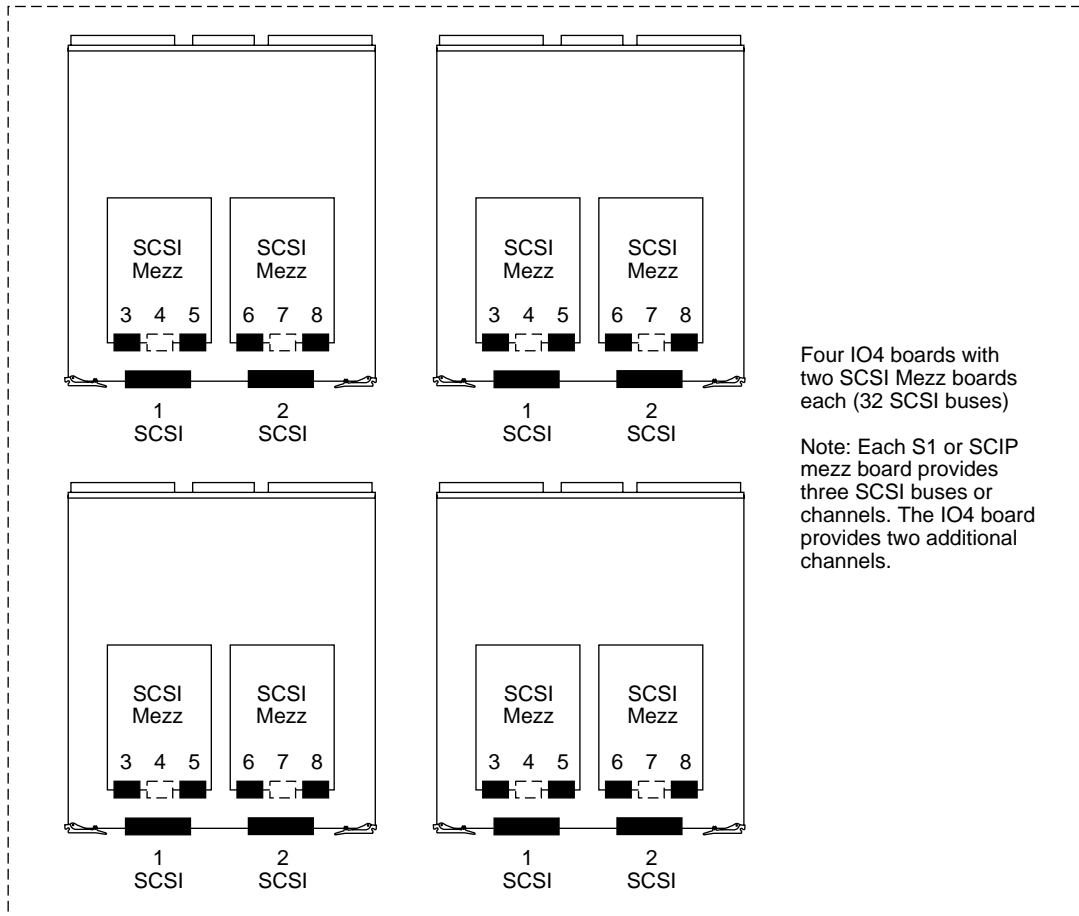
SCSI Mezz
3 4 5

SCSI Mezz
6 7 8

1 SCSI
2 SCSI

SCSI Mezz
3 4 5

SCSI Mezz
6 7 8

1 SCSI
2 SCSI

Four IO4 boards with two SCSI Mezz boards each (32 SCSI buses)

Note: Each S1 or SCIP mezz board provides three SCSI buses or channels. The IO4 board provides two additional channels.

SCSI Mezz
3 4 5

SCSI Mezz
6 7 8

1 SCSI
2 SCSI

SCSI Mezz
3 4 5

SCSI Mezz
6 7 8

1 SCSI
2 SCSI